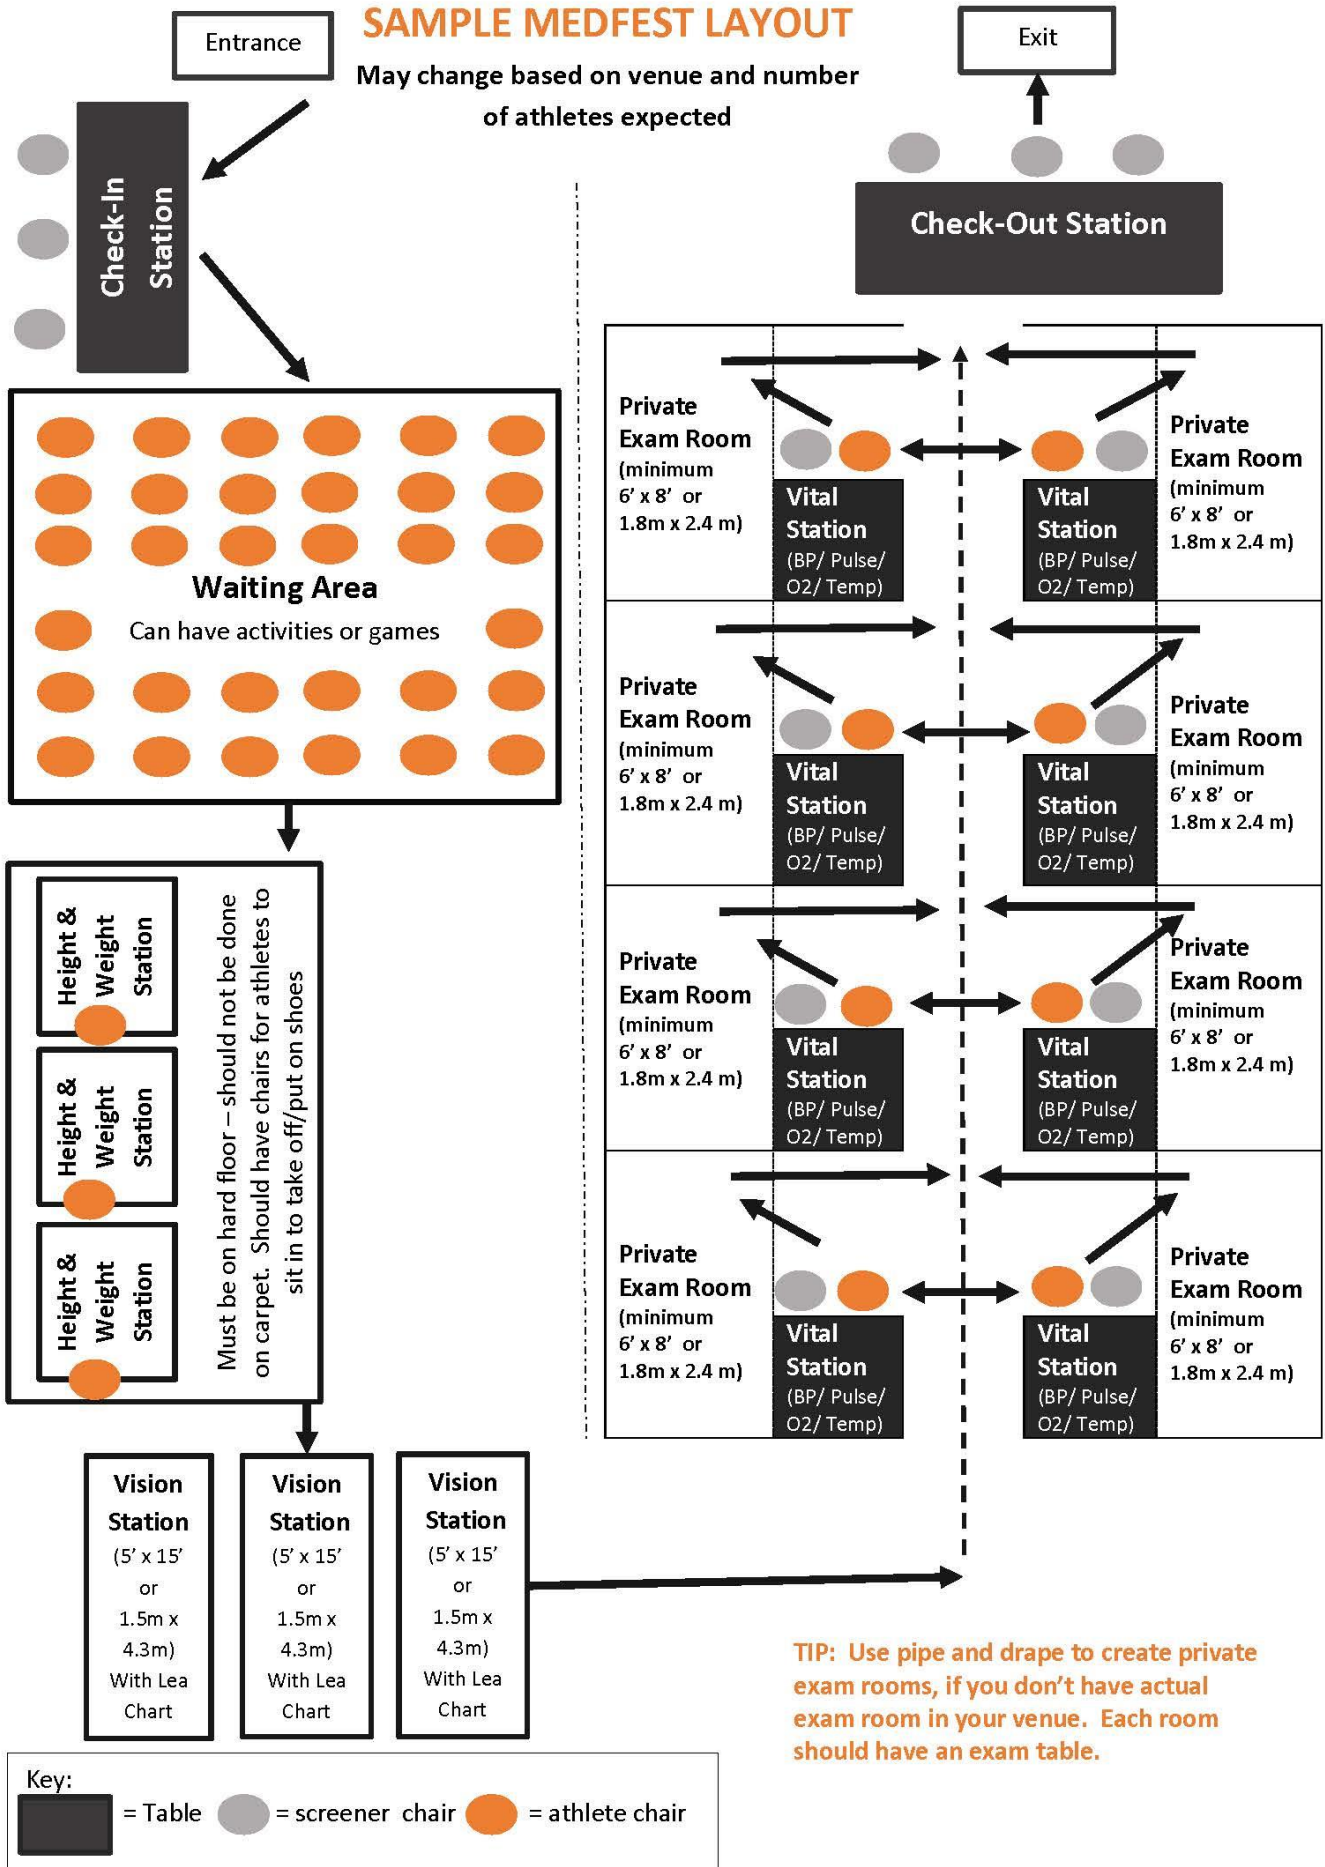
Entrance

SAMPLE MEDFEST LAYOUT

May change based on venue and number of athletes expected

Exit

Check-In Station

Check-Out Station

Waiting Area

Can have activities or games

Private Exam Room (minimum 6' x 8' or 1.8m x 2.4 m)

Vital Station (BP/ Pulse/ O2/ Temp)

Vital Station (BP/ Pulse/ O2/ Temp)

Private Exam Room (minimum 6' x 8' or 1.8m x 2.4 m)

Private Exam Room (minimum 6' x 8' or 1.8m x 2.4 m)

Vital Station (BP/ Pulse/ O2/ Temp)

Vital Station (BP/ Pulse/ O2/ Temp)

Private Exam Room (minimum 6' x 8' or 1.8m x 2.4 m)

Private Exam Room (minimum 6' x 8' or 1.8m x 2.4 m)

Vital Station (BP/ Pulse/ O2/ Temp)

Vital Station (BP/ Pulse/ O2/ Temp)

Private Exam Room (minimum 6' x 8' or 1.8m x 2.4 m)

Private Exam Room (minimum 6' x 8' or 1.8m x 2.4 m)

Vital Station (BP/ Pulse/ O2/ Temp)

Vital Station (BP/ Pulse/ O2/ Temp)

Private Exam Room (minimum 6' x 8' or 1.8m x 2.4 m)

Height & Weight Station

Height & Weight Station

Height & Weight Station

Must be on hard floor – should not be done on carpet. Should have chairs for athletes to sit in to take off/put on shoes

Vision Station (5' x 15' or 1.5m x 4.3m) With Lea Chart

Vision Station (5' x 15' or 1.5m x 4.3m) With Lea Chart

Vision Station (5' x 15' or 1.5m x 4.3m) With Lea Chart

TIP: Use pipe and drape to create private exam rooms, if you don't have actual exam room in your venue. Each room should have an exam table.

Key: = Table = screener chair = athlete chair